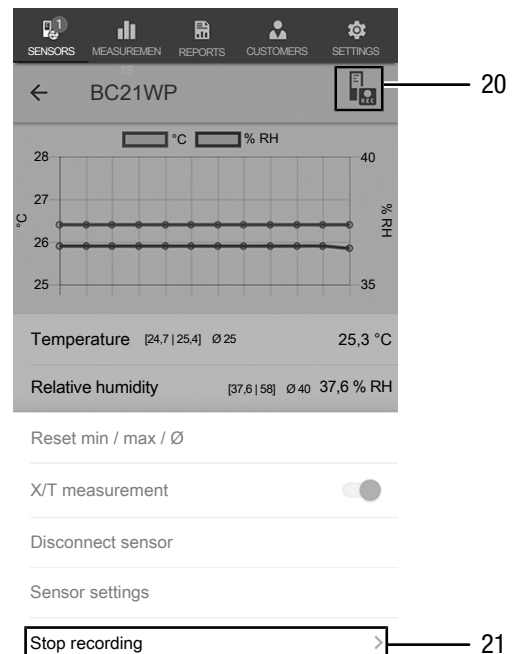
1
SENSORS MEASUREMENTS REPORTS CUSTOMERS SETTINGS

← BC21WP

20

°C % RH

28
27
26
25

°C

40
35

% RH

Temperature [24,7 | 25,4] Ø 25 25,3 °C

Relative humidity [37,6 | 58] Ø 40 37,6 % RH

Reset min / max / Ø

X/T measurement

Disconnect sensor

Sensor settings

Stop recording

21